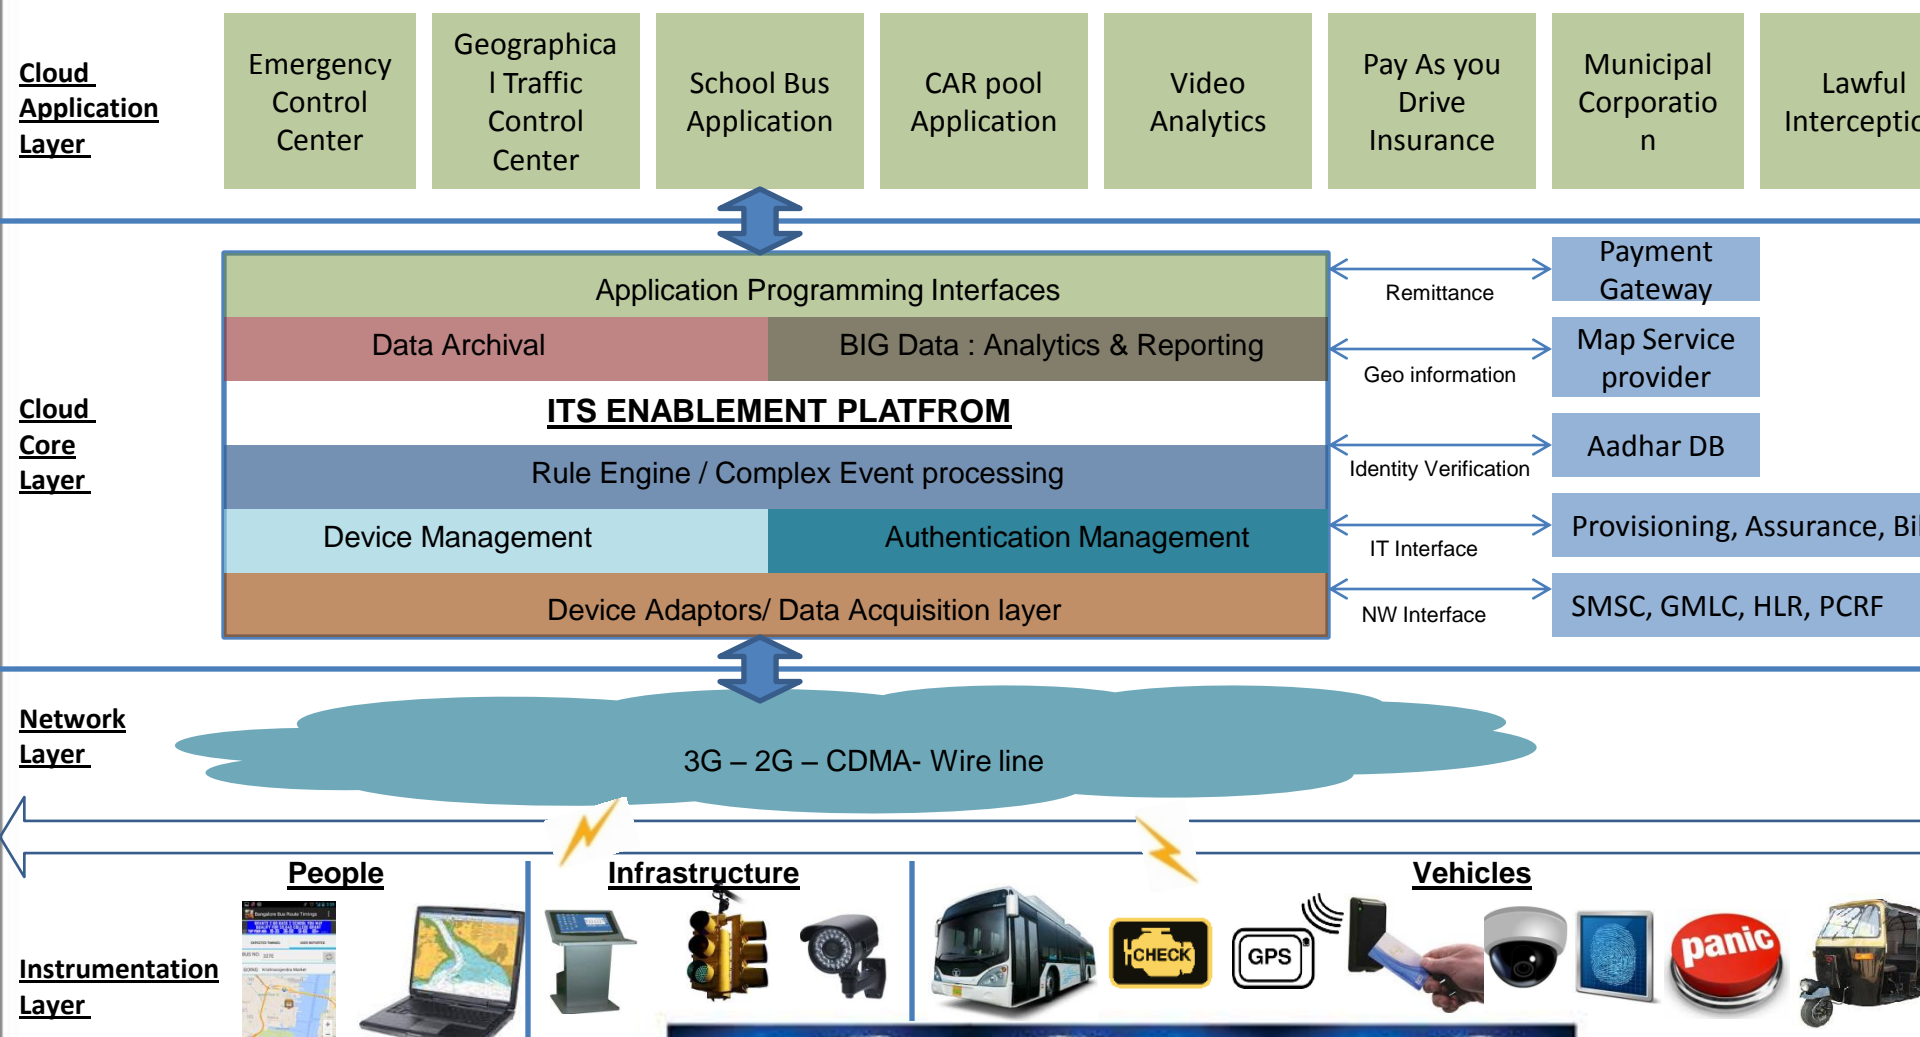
Cloud Application Layer

Emergency Control Center

Geographical Traffic Control Center

School Bus Application

CAR pool Application

Video Analytics

Pay As you Drive Insurance

Municipal Corporation

Lawful Interceptic

Cloud Core Layer

Application Programming Interfaces

Data Archival

BIG Data : Analytics & Reporting

ITS ENABLEMENT PLATFROM

Rule Engine / Complex Event processing

Device Management

Authentication Management

Device Adaptors/ Data Acquisition layer

Remittance

Payment Gateway

Geo information

Map Service provider

Identity Verification

Aadhar DB

IT Interface

Provisioning, Assurance, Bi

NW Interface

SMSC, GMLC, HLR, PCRF

Network Layer

3G – 2G – CDMA- Wire line

People

Infrastructure

Vehicles

Instrumentation Layer

CHECK

GPS

panic